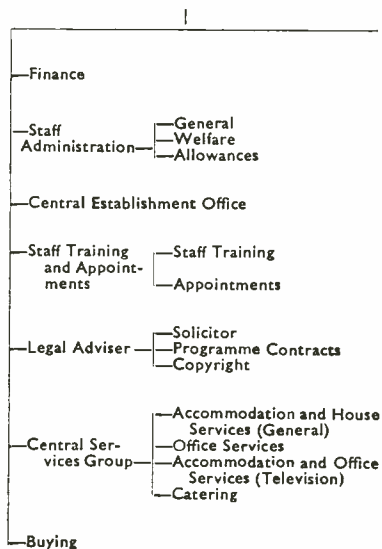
Finance

Staff Administration

General

Welfare

Allowances

Central Establishment Office

Staff Training and Appointments

Staff Training

Appointments

Legal Adviser

Solicitor

Programme Contracts

Copyright

Central Services Group

Accommodation and House Services (General)

Office Services

Accommodation and Office Services (Television)

Catering

Buying